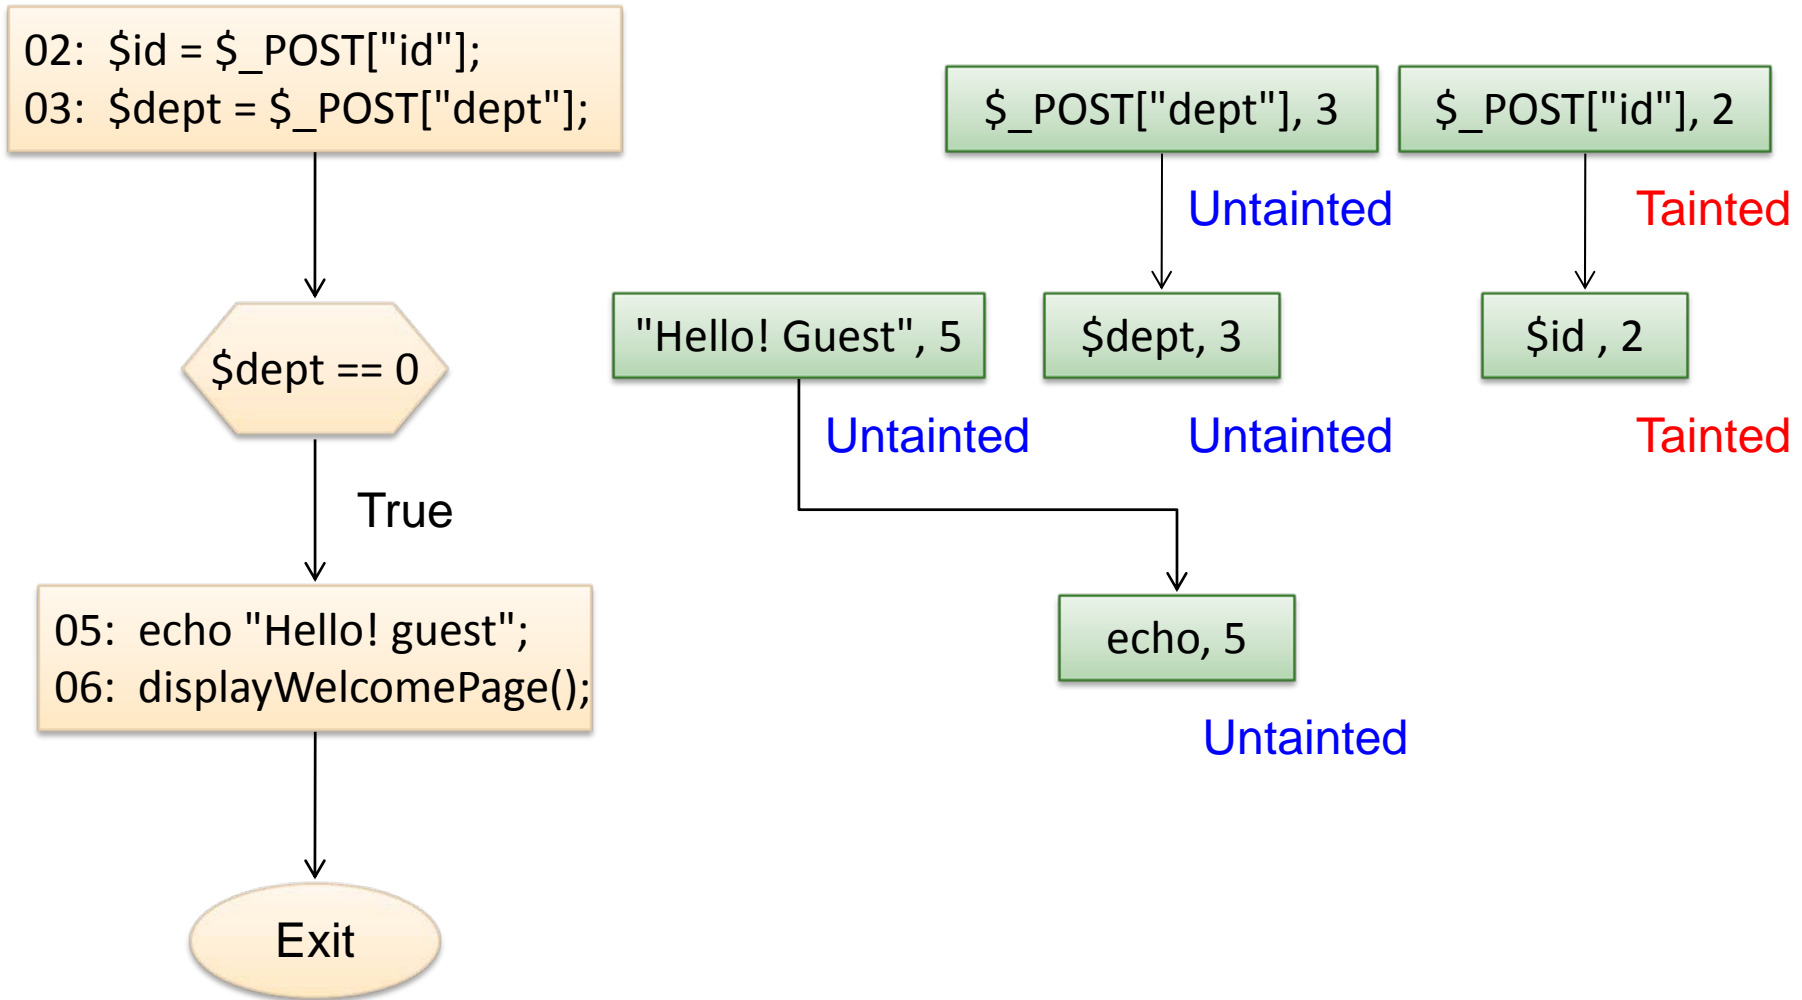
02: $id = $_POST["id"];
03: $dept = $_POST["dept"];

$dept == 0

True

05: echo "Hello! guest";
06: displayWelcomePage();

Exit

$_POST["dept"], 3

$_POST["id"], 2

Untainted

Tainted

"Hello! Guest", 5

$dept, 3

$id , 2

Untainted

Untainted

Tainted

echo, 5

Untainted